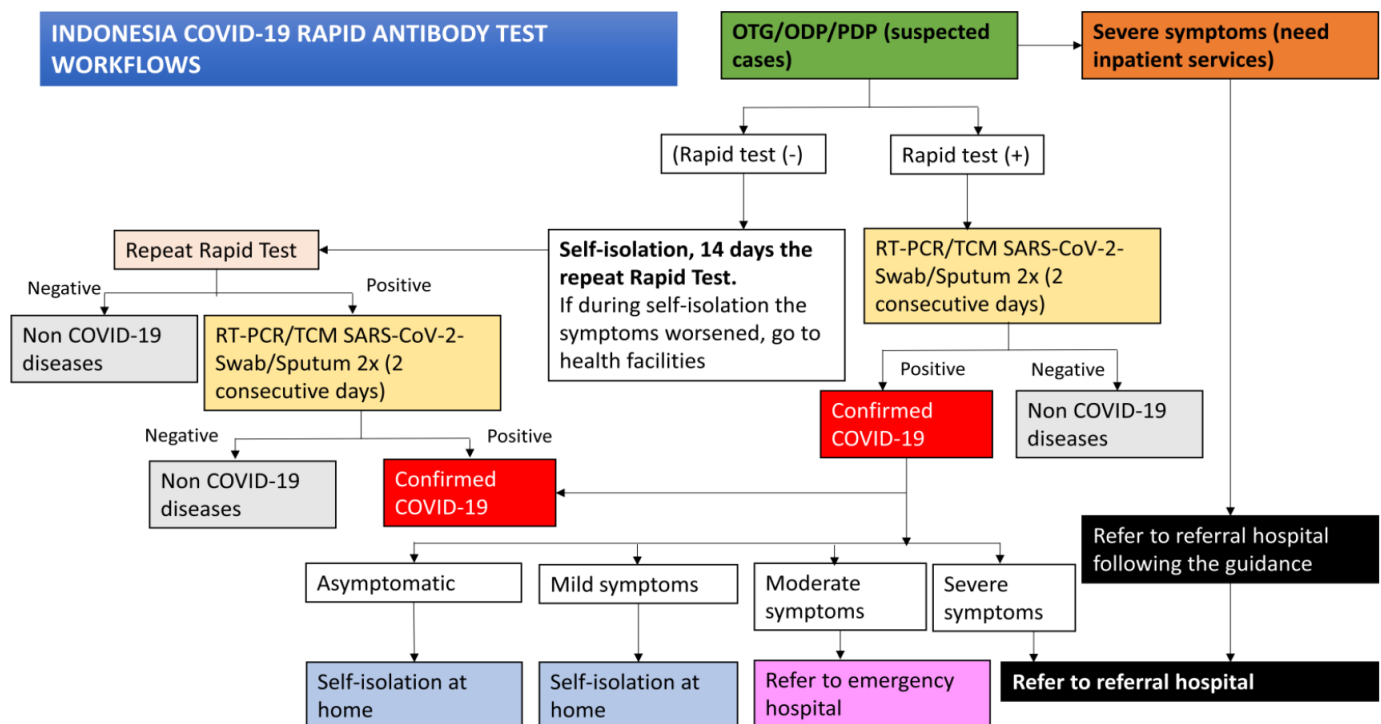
INDONESIA COVID-19 RAPID ANTIBODY TEST WORKFLOWS

OTG/ODP/PDP (suspected cases)

Severe symptoms (need inpatient services)

(Rapid test (-)

Rapid test (+)

Repeat Rapid Test

Self-isolation, 14 days the repeat Rapid Test.
If during self-isolation the symptoms worsened, go to health facilities

RT-PCR/TCM SARS-CoV-2-Swab/Sputum 2x (2 consecutive days)

Negative

Positive

Non COVID-19 diseases

RT-PCR/TCM SARS-CoV-2-Swab/Sputum 2x (2 consecutive days)

Positive

Negative

Confirmed COVID-19

Non COVID-19 diseases

Negative

Positive

Non COVID-19 diseases

Confirmed COVID-19

Refer to referral hospital following the guidance

Asymptomatic

Mild symptoms

Moderate symptoms

Severe symptoms

Self-isolation at home

Self-isolation at home

Refer to emergency hospital

Refer to referral hospital